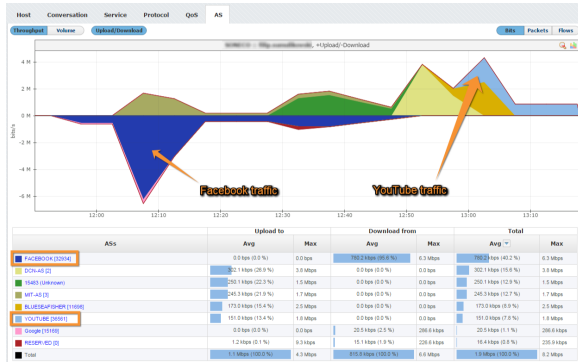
Host Conversation Service Protocol QoS AS

Throughput Volume Upload/Download

Bits Packets Flows

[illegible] +Upload/-Download

4 M

2 M

0 M

-2 M

-4 M

-6 M

bits/s

Facebook traffic

YouTube traffic

12:00 12:10 12:20 12:30 12:40 12:50 13:00 13:10

| ASs | Upload to Avg | Max | Download from Avg | Max | Total Avg | Max |
|---|---|---|---|---|---|---|
| FACEBOOK [32934] | 0.0 bps (0.0 %) | 0.0 bps | 780.2 kbps (85.6 %) | 6.3 Mbps | 780.2 kbps (40.2 %) | 6.3 Mbps |
| DCN-AS [2] | 302.1 kbps (26.9 %) | 3.8 Mbps | 0.0 bps (0.0 %) | 0.0 bps | 302.1 kbps (15.6 %) | 3.8 Mbps |
| 15463 (Unknown) | 250.1 kbps (22.3 %) | 1.5 Mbps | 0.0 bps (0.0 %) | 0.0 bps | 250.1 kbps (12.9 %) | 1.5 Mbps |
| MIT-AS [3] | 245.3 kbps (21.9 %) | 1.7 Mbps | 0.0 bps (0.0 %) | 0.0 bps | 245.3 kbps (12.7 %) | 1.7 Mbps |
| BLUESAFISHER [11686] | 173.0 kbps (15.4 %) | 2.5 Mbps | 0.0 bps (0.0 %) | 0.0 bps | 173.0 kbps (8.9 %) | 2.5 Mbps |
| YOUTUBE [36561] | 151.0 kbps (13.4 %) | 1.8 Mbps | 0.0 bps (0.0 %) | 0.0 bps | 151.0 kbps (7.8 %) | 1.8 Mbps |
| Google [15169] | 0.0 bps (0.0 %) | 0.0 bps | 20.5 kbps (2.5 %) | 286.6 kbps | 20.5 kbps (1.1 %) | 286.6 kbps |
| RESERVED [0] | 1.2 kbps (0.1 %) | 8.3 kbps | 15.1 kbps (1.9 %) | 226.6 kbps | 16.4 kbps (0.8 %) | 235.0 kbps |
| Total | 1.1 Mbps (100.0 %) | 4.3 Mbps | 815.8 kbps (100.0 %) | 6.6 Mbps | 1.9 Mbps (100.0 %) | 8.2 Mbps |